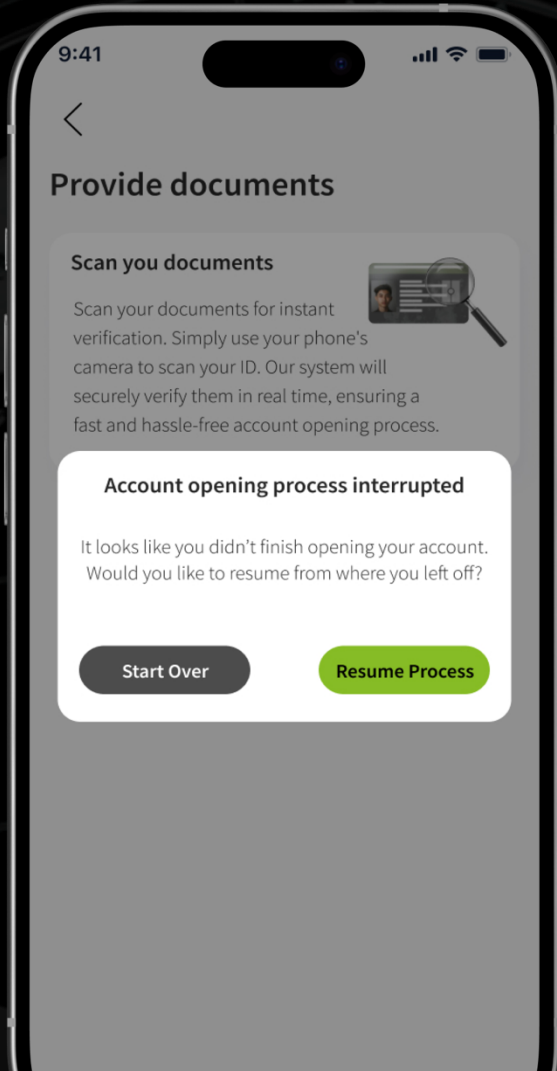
9:41

<

Provide documents

Scan you documents

Scan your documents for instant verification. Simply use your phone's camera to scan your ID. Our system will securely verify them in real time, ensuring a fast and hassle-free account opening process.

Account opening process interrupted

It looks like you didn't finish opening your account. Would you like to resume from where you left off?

Start Over

Resume Process